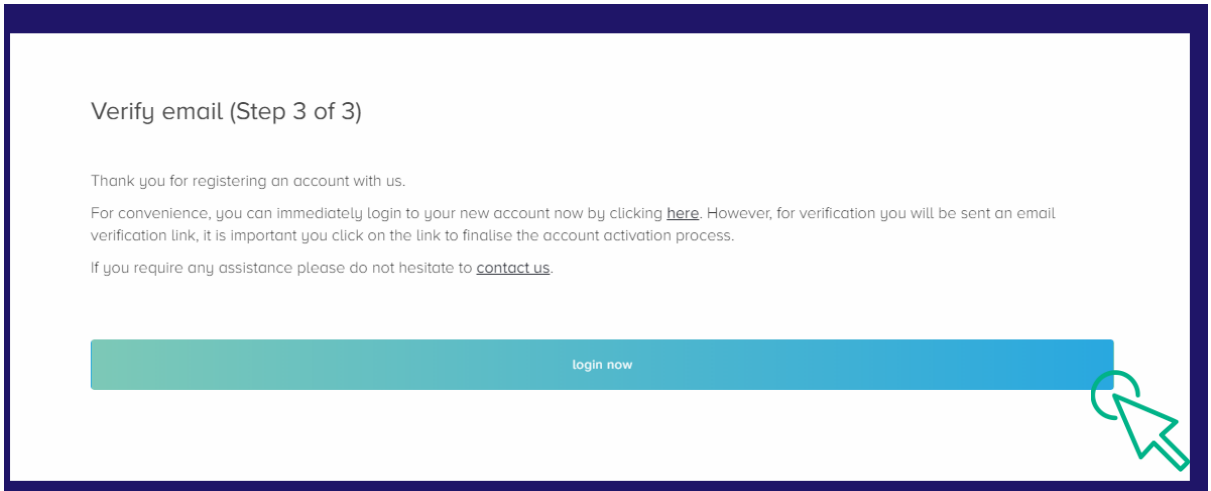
Verify email (Step 3 of 3)

Thank you for registering an account with us.

For convenience, you can immediately login to your new account now by clicking here. However, for verification you will be sent an email verification link, it is important you click on the link to finalise the account activation process.

If you require any assistance please do not hesitate to contact us.

login now